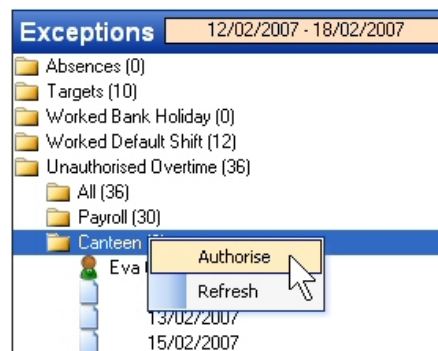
Exceptions 12/02/2007 - 18/02/2007

Absences (0)
Targets (10)
Worked Bank Holiday (0)
Worked Default Shift (12)
Unauthorised Overtime (36)
All (36)
Payroll (30)
Canteen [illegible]
Eva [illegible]
Authorise
Refresh
13/02/2007
15/02/2007